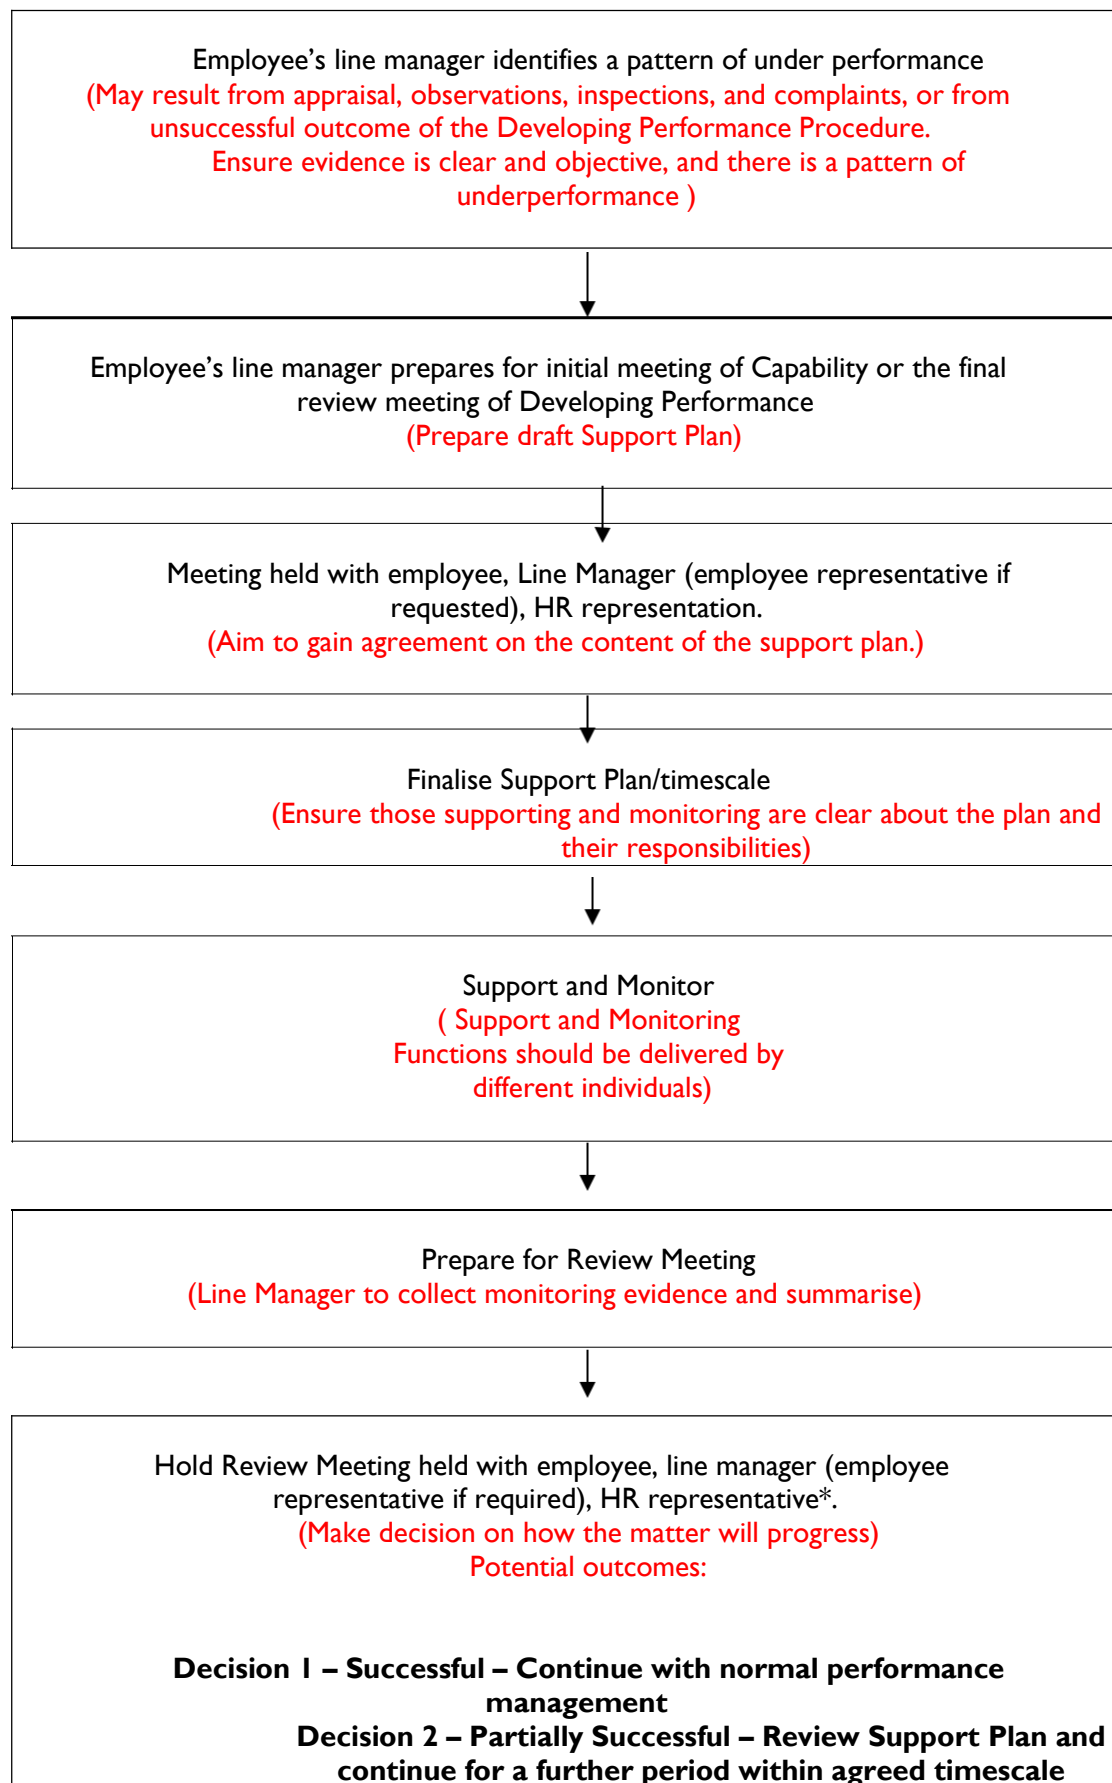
Employee’s line manager identifies a pattern of under performance
(May result from appraisal, observations, inspections, and complaints, or from unsuccessful outcome of the Developing Performance Procedure. Ensure evidence is clear and objective, and there is a pattern of underperformance )

Employee’s line manager prepares for initial meeting of Capability or the final review meeting of Developing Performance
(Prepare draft Support Plan)

Meeting held with employee, Line Manager (employee representative if requested), HR representation.
(Aim to gain agreement on the content of the support plan.)

Finalise Support Plan/timescale
(Ensure those supporting and monitoring are clear about the plan and their responsibilities)

Support and Monitor
( Support and Monitoring Functions should be delivered by different individuals)

Prepare for Review Meeting
(Line Manager to collect monitoring evidence and summarise)

Hold Review Meeting held with employee, line manager (employee representative if required), HR representative*.
(Make decision on how the matter will progress)
Potential outcomes:

**Decision 1 – Successful – Continue with normal performance management**
**Decision 2 – Partially Successful – Review Support Plan and continue for a further period within agreed timescale**